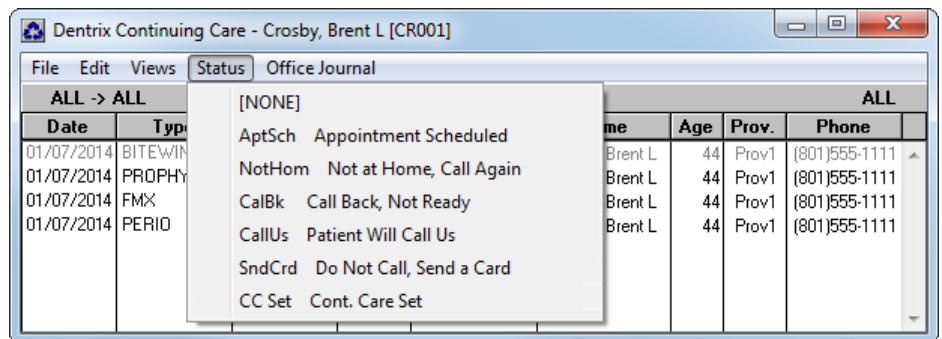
Dentrix Continuing Care - Crosby, Brent L [CR001]

File Edit Views Status Office Journal

ALL -> ALL

ALL

[NONE]
AptSch Appointment Scheduled
NotHom Not at Home, Call Again
CalBk Call Back, Not Ready
CallUs Patient Will Call Us
SndCrd Do Not Call, Send a Card
CC Set Cont. Care Set

| Date | Typ | me | Age | Prov. | Phone |
|---|---|---|---|---|---|
| 01/07/2014 | BITEWIN | Brent L | 44 | Prov1 | (801)555-1111 |
| 01/07/2014 | PROPHY | Brent L | 44 | Prov1 | (801)555-1111 |
| 01/07/2014 | FMX | Brent L | 44 | Prov1 | (801)555-1111 |
| 01/07/2014 | PERIO | Brent L | 44 | Prov1 | (801)555-1111 |